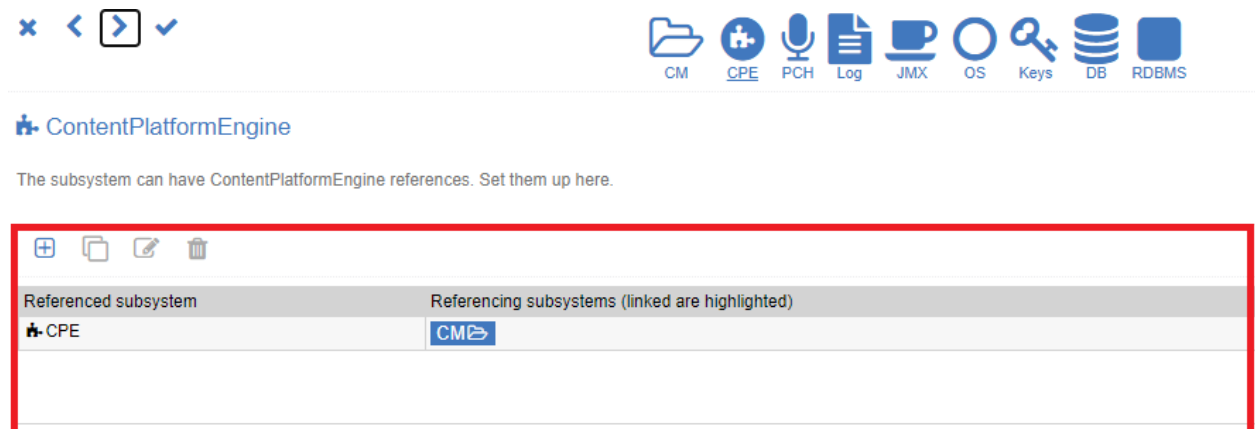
CM CPE PCH Log JMX OS Keys DB RDBMS

ContentPlatformEngine

The subsystem can have ContentPlatformEngine references. Set them up here.

| Referenced subsystem | Referencing subsystems (linked are highlighted) |
|---|---|
| CPE | CM |